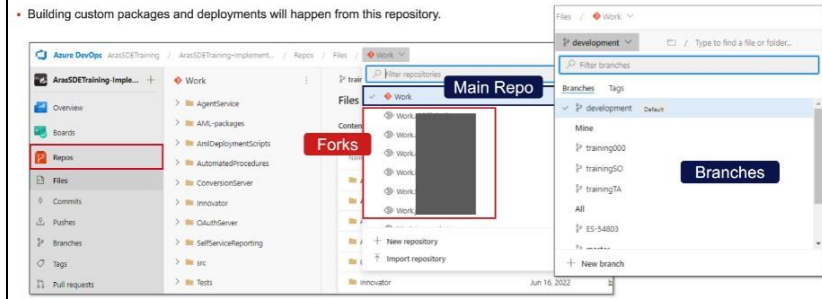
• Building custom packages and deployments will happen from this repository.

Azure DevOps ArasSDETraining / ArasSDETraining-implement... / Repos / Files / Work

ArasSDETraining-Imple... +

Overview
Boards
Repos
Files
Commits
Pushes
Branches
Tags
Pull requests

Work
AgentService
AML-packages
AmlDeploymentScripts
AutomatedProcedures
ConversionServer
Innovator
OAuthServer
SelfServiceReporting
src
Tests

Files
Conten
Nam
Innovator Jun 16, 2022

Filter repositories
Main Repo
Work
Work.
Work.
Work.
Work.
Work.
Work.
Forks
+ New repository
Import repository

Files / Work
development
Type to find a file or folder...
Filter branches
Branches Tags
development Default
Mine
training000
trainingSO
trainingTA
All
ES-54803
Branches
+ New branch